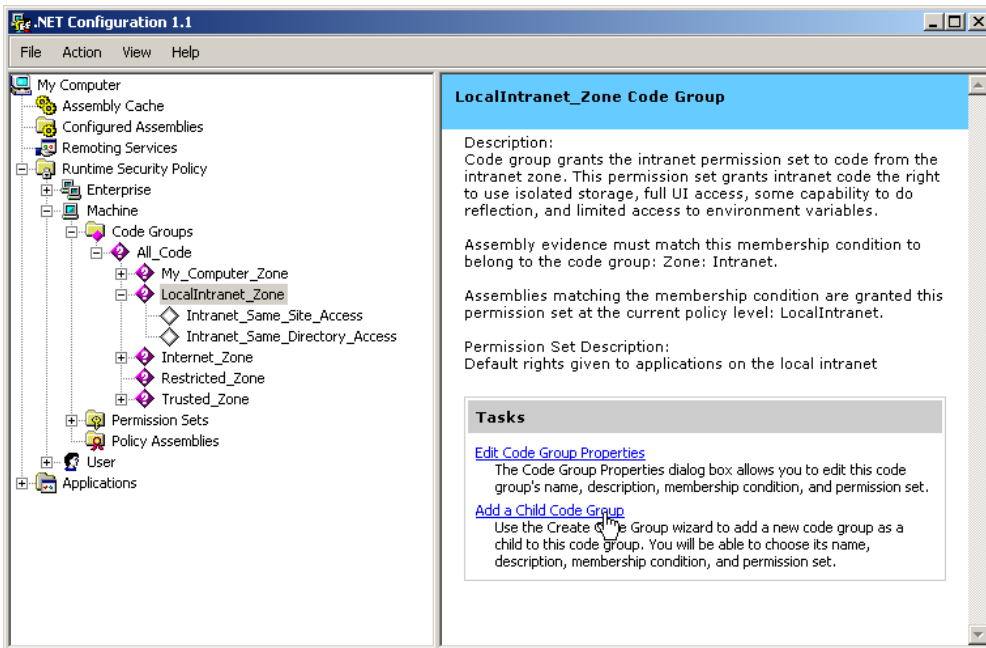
.NET Configuration 1.1

File Action View Help

My Computer
Assembly Cache
Configured Assemblies
Remoting Services
Runtime Security Policy
Enterprise
Machine
Code Groups
All_Code
My_Computer_Zone
LocalIntranet_Zone
Intranet_Same_Site_Access
Intranet_Same_Directory_Access
Internet_Zone
Restricted_Zone
Trusted_Zone
Permission Sets
Policy Assemblies
User
Applications

LocalIntranet_Zone Code Group

Description:
Code group grants the intranet permission set to code from the intranet zone. This permission set grants intranet code the right to use isolated storage, full UI access, some capability to do reflection, and limited access to environment variables.

Assembly evidence must match this membership condition to belong to the code group: Zone: Intranet.

Assemblies matching the membership condition are granted this permission set at the current policy level: LocalIntranet.

Permission Set Description:
Default rights given to applications on the local intranet

Tasks

Edit Code Group Properties
The Code Group Properties dialog box allows you to edit this code group's name, description, membership condition, and permission set.

Add a Child Code Group
Use the Create C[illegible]e Group wizard to add a new code group as a child to this code group. You will be able to choose its name, description, membership condition, and permission set.